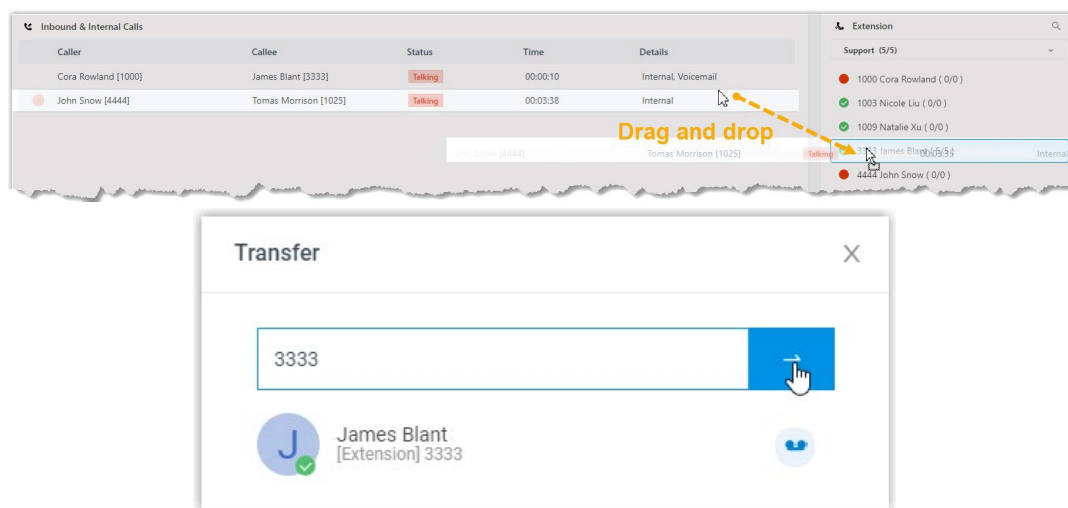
Inbound & Internal Calls

| Caller | Callee | Status | Time | Details |
|---|---|---|---|---|
| Cora Rowland [1000] | James Blant [3333] | Talking | 00:00:10 | Internal, Voicemail |
| John Snow [4444] | Tomas Morrison [1025] | Talking | 00:03:38 | Internal |

John Snow [4444] Tomas Morrison [1025] Talking 00:03:33 Internal

Drag and drop

Extension

Support (5/5)

1000 Cora Rowland ( 0/0 )
1003 Nicole Liu ( 0/0 )
1009 Natalie Xu ( 0/0 )
3333 James Blant ( 5/5 )
4444 John Snow ( 0/0 )

Transfer

3333

J

James Blant
[Extension] 3333